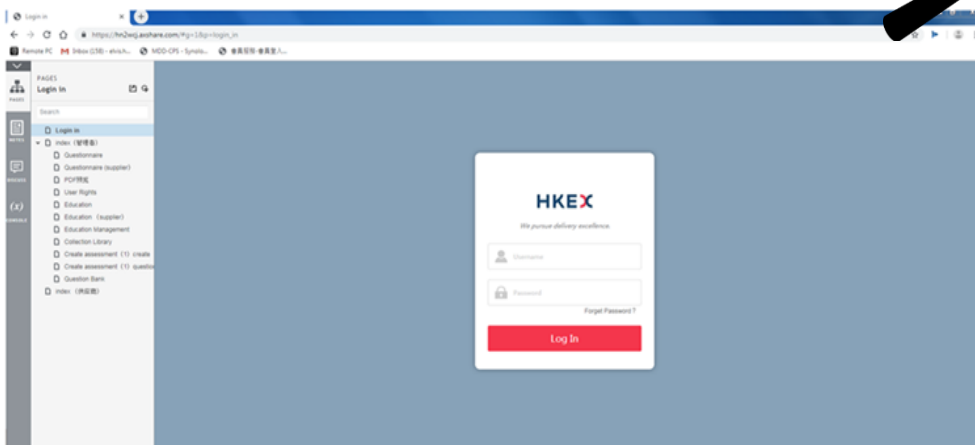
Login in

https://hn2wcj.axshare.com/#g=1&p=login_in

Remote PC  Inbox (158) - elvis.h...  MDD-CPS - Synolo...  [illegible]

PAGES
Login in

Search

Login in
index（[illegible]）
Questionnaire
Questionnaire (supplier)
PDF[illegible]
User Rights
Education
Education（supplier）
Education Management
Collection Library
Create assessment（1）create
Create assessment（1）questio
Question Bank
index（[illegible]）

PAGES
NOTES
MASTERS
(x)
CONSOLE

HKEX

We pursue delivery excellence.

Username

Password

Forget Password ?

Log In